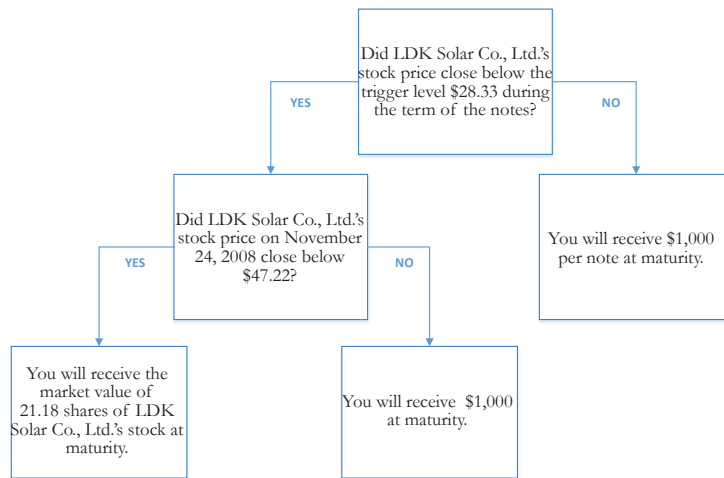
Did LDK Solar Co., Ltd.'s stock price close below the trigger level \$28.33 during the term of the notes?

YES

NO

Did LDK Solar Co., Ltd.'s stock price on November 24, 2008 close below \$47.22?

You will receive \$1,000 per note at maturity.

YES

NO

You will receive the market value of 21.18 shares of LDK Solar Co., Ltd.'s stock at maturity.

You will receive \$1,000 at maturity.